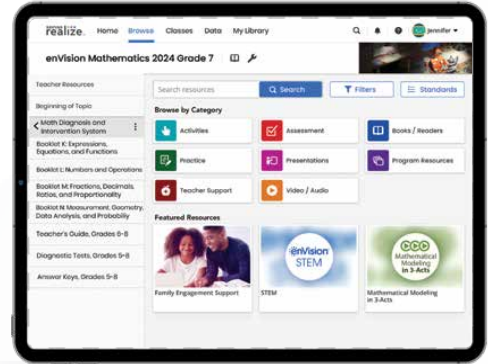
realize. Home Browse Classes Data My Library

Jennifer

enVision Mathematics 2024 Grade 7

Teacher Resources

Beginning of Topic

Math Diagnosis and Intervention System

Booklet K: Expressions, Equations, and Functions

Booklet L: Numbers and Operations

Booklet M: Fractions, Decimals, Ratios, and Proportionality

Booklet N: Measurement, Geometry, Data Analysis, and Probability

Teacher's Guide, Grades 5-8

Diagnostic Tests, Grades 5-8

Answer Keys, Grades 5-8

Search resources

Search

Filters

Standards

Browse by Category

Activities

Assessment

Books / Readers

Practice

Presentations

Program Resources

Teacher Support

Video / Audio

Featured Resources

Family Engagement Support

enVision STEM

STEM

Mathematical Modeling in 3-Acts

Mathematical Modeling in 3-Acts